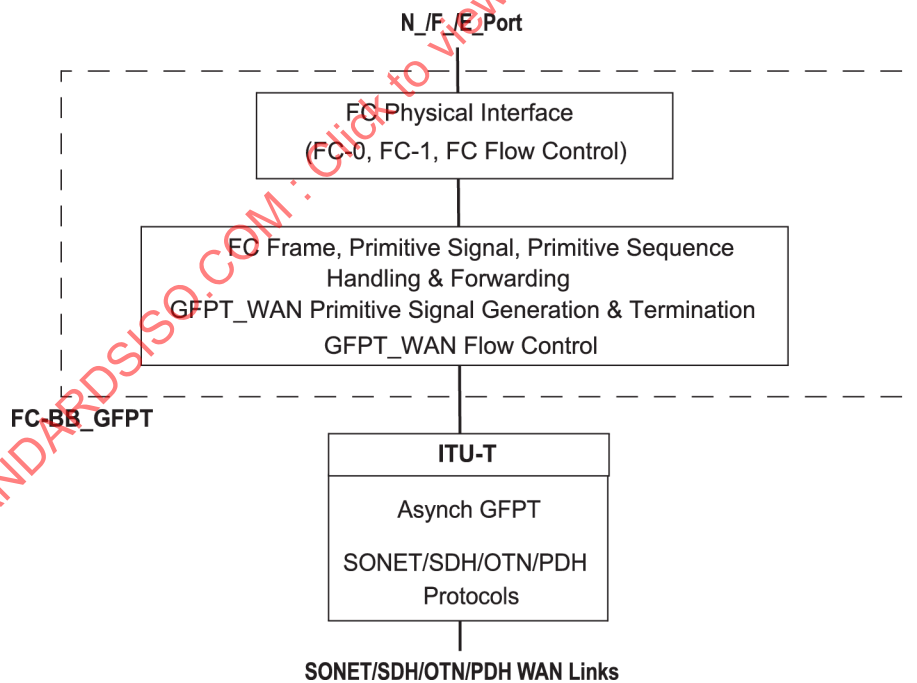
N_/F_/E_Port

FC Physical Interface
(FC-0, FC-1, FC Flow Control)

FC Frame, Primitive Signal, Primitive Sequence
Handling & Forwarding
GFPT_WAN Primitive Signal Generation & Termination
GFPT_WAN Flow Control

FC-BB_GFPT

ITU-T

Asynch GFPT

SONET/SDH/OTN/PDH
Protocols

SONET/SDH/OTN/PDH WAN Links

NDARDSISO.COM : Click to view